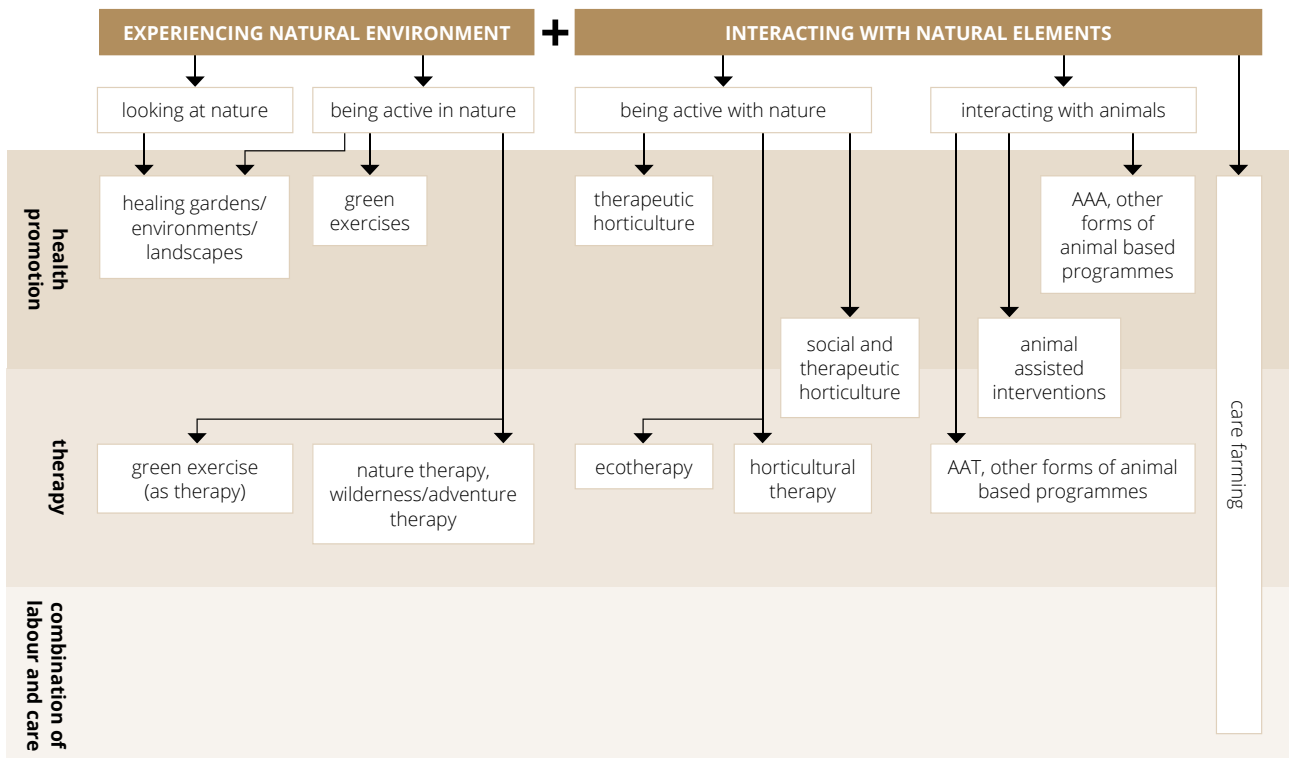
EXPERIENCING NATURAL ENVIRONMENT + INTERACTING WITH NATURAL ELEMENTS

looking at nature

being active in nature

being active with nature

interacting with animals

health promotion

healing gardens/ environments/ landscapes

green exercises

therapeutic horticulture

AAA, other forms of animal based programmes

social and therapeutic horticulture

animal assisted interventions

care farming

therapy

green exercise (as therapy)

nature therapy, wilderness/adventure therapy

ecotherapy

horticultural therapy

AAT, other forms of animal based programmes

combination of labour and care